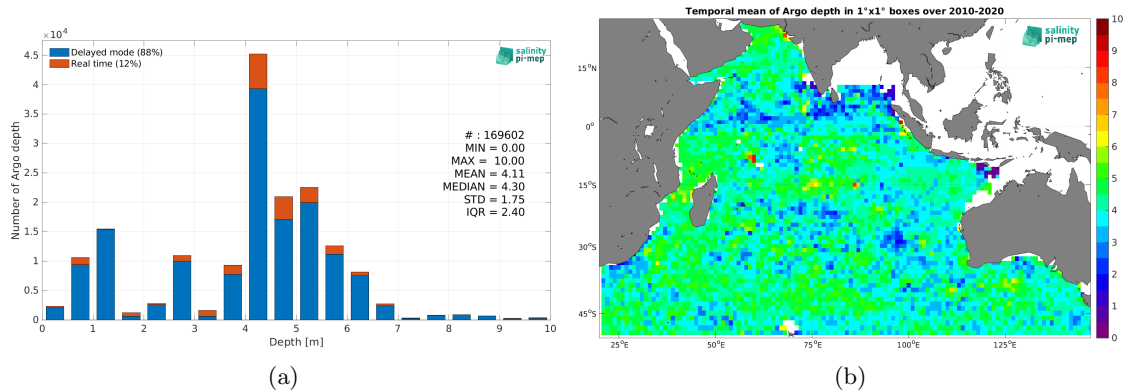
$\times 10^4$

Delayed mode (88%)
Real time (12%)

salinity pi-mep

4.5
4
3.5
3
2.5
2
1.5
1
0.5
0

Number of Argo depth

# : 169602
MIN = 0.00
MAX = 10.00
MEAN = 4.11
MEDIAN = 4.30
STD = 1.75
IQR = 2.40

0 1 2 3 4 5 6 7 8 9 10
Depth [m]

(a)

Temporal mean of Argo depth in 1°x1° boxes over 2010-2020

salinity pi-mep

$15^oN$
$0^o$
$15^oS$
$30^oS$
$45^oS$

$25^oE$ $50^oE$ $75^oE$ $100^oE$ $125^oE$

10
9
8
7
6
5
4
3
2
1
0

(b)